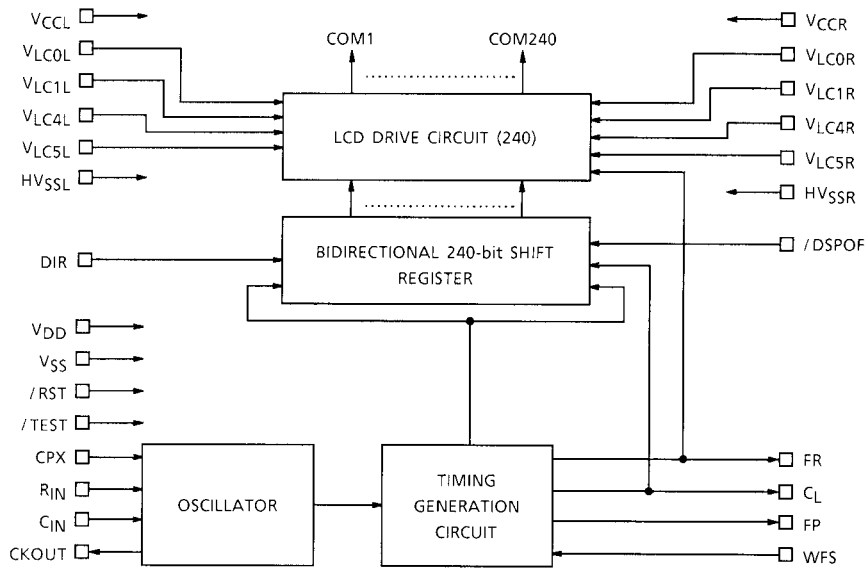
$V_{CCL}$
$V_{LC0L}$
$V_{LC1L}$
$V_{LC4L}$
$V_{LC5L}$
$HV_{SSL}$

COM1
COM240

LCD DRIVE CIRCUIT (240)

$V_{CCR}$
$V_{LC0R}$
$V_{LC1R}$
$V_{LC4R}$
$V_{LC5R}$
$HV_{SSR}$

DIR

BIDIRECTIONAL 240-bit SHIFT REGISTER

/ DSPOF

$V_{DD}$
$V_{SS}$
/ RST
/ TEST
CPX
$R_{IN}$
$C_{IN}$
CKOUT

OSCILLATOR

TIMING GENERATION CIRCUIT

FR
$C_L$
FP
WFS